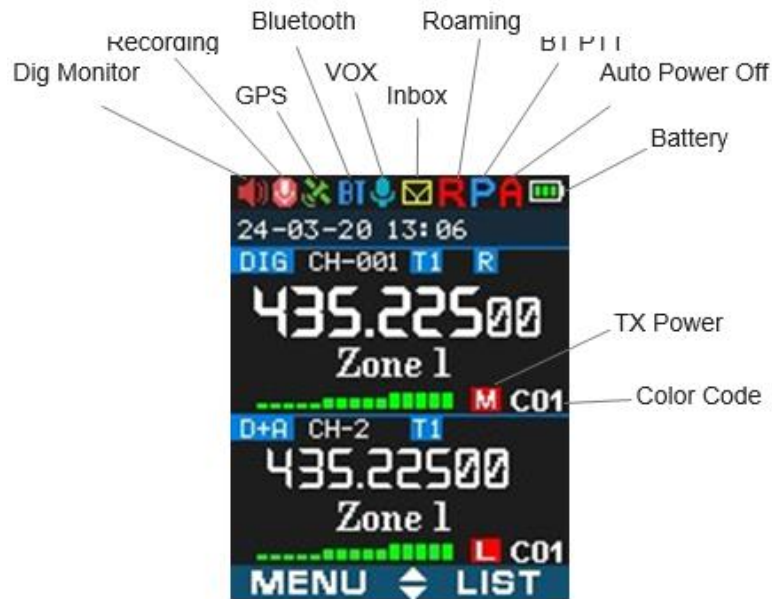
Bluetooth
Roaming
Recording
BT PTT
Dig Monitor
Auto Power Off
GPS
VOX
Inbox
Battery
BT R P A
24-03-20 13:06
DIG CH-001 T1 R
435.22500
TX Power
Zone 1
M C01
Color Code
D+A CH-2 T1
435.22500
Zone 1
L C01
MENU LIST